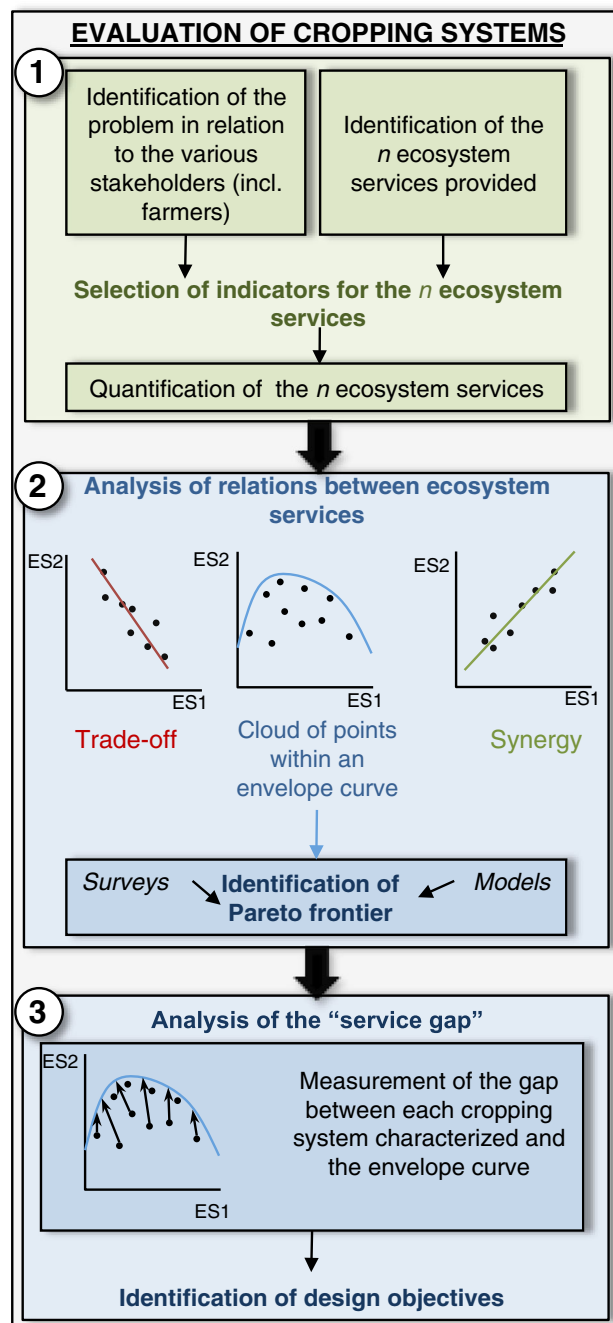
EVALUATION OF CROPPING SYSTEMS

1

Identification of the problem in relation to the various stakeholders (incl. farmers)

Identification of the $n$ ecosystem services provided

Selection of indicators for the $n$ ecosystem services

Quantification of the $n$ ecosystem services

2

Analysis of relations between ecosystem services

ES2

ES1

Trade-off

ES2

ES1

Cloud of points within an envelope curve

ES2

ES1

Synergy

Surveys

Identification of Pareto frontier

Models

3

Analysis of the "service gap"

ES2

ES1

Measurement of the gap between each cropping system characterized and the envelope curve

Identification of design objectives